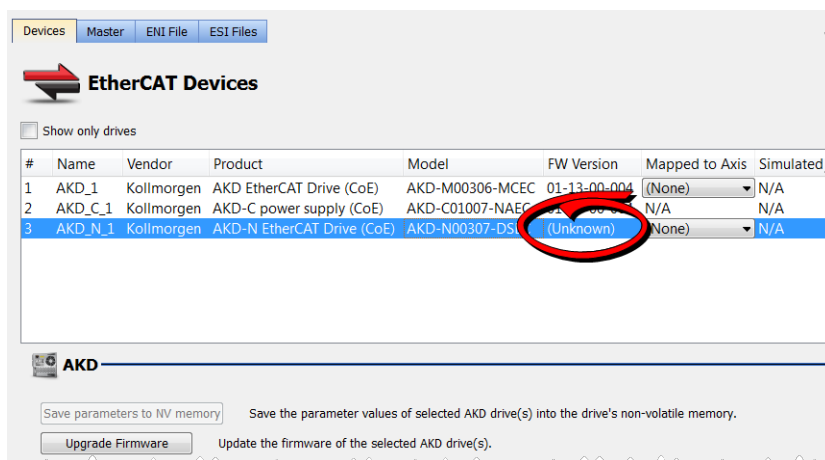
Devices | Master | ENI File | ESI Files

EtherCAT Devices

Show only drives

| # | Name | Vendor | Product | Model | FW Version | Mapped to Axis | Simulated |
|---|---|---|---|---|---|---|---|
| 1 | AKD_1 | Kollmorgen | AKD EtherCAT Drive (CoE) | AKD-M00306-MCEC | 01-13-00-004 | (None) | N/A |
| 2 | AKD_C_1 | Kollmorgen | AKD-C power supply (CoE) | AKD-C01007-NAEC | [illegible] | N/A | N/A |
| 3 | AKD_N_1 | Kollmorgen | AKD-N EtherCAT Drive (CoE) | AKD-N00307-DSL | (Unknown) | (None) | N/A |

AKD

Save parameters to NV memory   Save the parameter values of selected AKD drive(s) into the drive's non-volatile memory.

Upgrade Firmware   Update the firmware of the selected AKD drive(s).